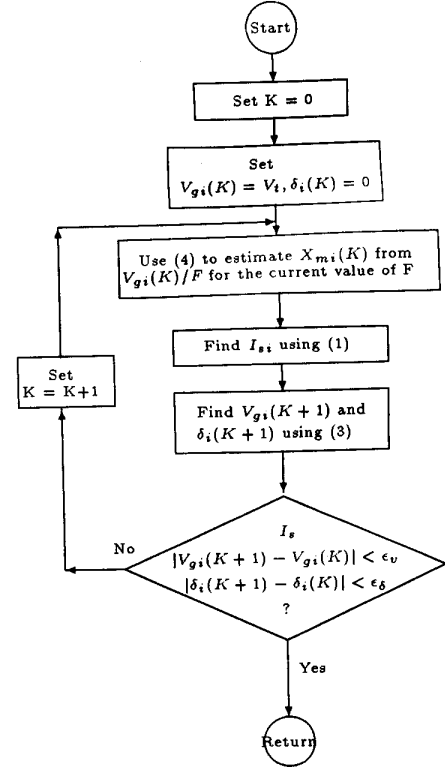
Start

Set K = 0

Set
$V_{gi}(K) = V_t, \delta_i(K) = 0$

Use (4) to estimate $X_{mi}(K)$ from $V_{gi}(K)/F$ for the current value of F

Find $I_{si}$ using (1)

Find $V_{gi}(K+1)$ and $\delta_i(K+1)$ using (3)

Set
K = K+1

No

$I_s$
$|V_{gi}(K+1) - V_{gi}(K)| < \epsilon_v$
$|\delta_i(K+1) - \delta_i(K)| < \epsilon_\delta$
?

Yes

Return